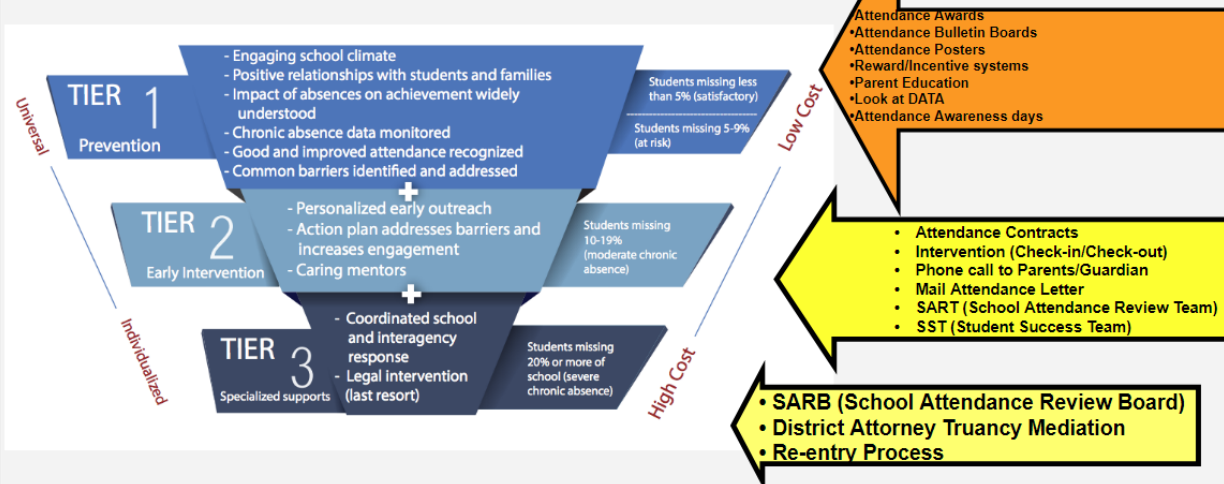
Universal

Individualized

TIER 1
Prevention

- Engaging school climate
- Positive relationships with students and families
- Impact of absences on achievement widely understood
- Chronic absence data monitored
- Good and improved attendance recognized
- Common barriers identified and addressed

Students missing less than 5% (satisfactory)

Students missing 5-9% (at risk)

+

TIER 2
Early Intervention

- Personalized early outreach
- Action plan addresses barriers and increases engagement
- Caring mentors

Students missing 10-19% (moderate chronic absence)

+

TIER 3
Specialized supports

- Coordinated school and interagency response
- Legal intervention (last resort)

Students missing 20% or more of school (severe chronic absence)

Low Cost

High Cost

Attendance Awards
•Attendance Bulletin Boards
•Attendance Posters
•Reward/Incentive systems
•Parent Education
•Look at DATA
•Attendance Awareness days

• Attendance Contracts
• Intervention (Check-in/Check-out)
• Phone call to Parents/Guardian
• Mail Attendance Letter
• SART (School Attendance Review Team)
• SST (Student Success Team)

• SARB (School Attendance Review Board)
• District Attorney Truancy Mediation
• Re-entry Process